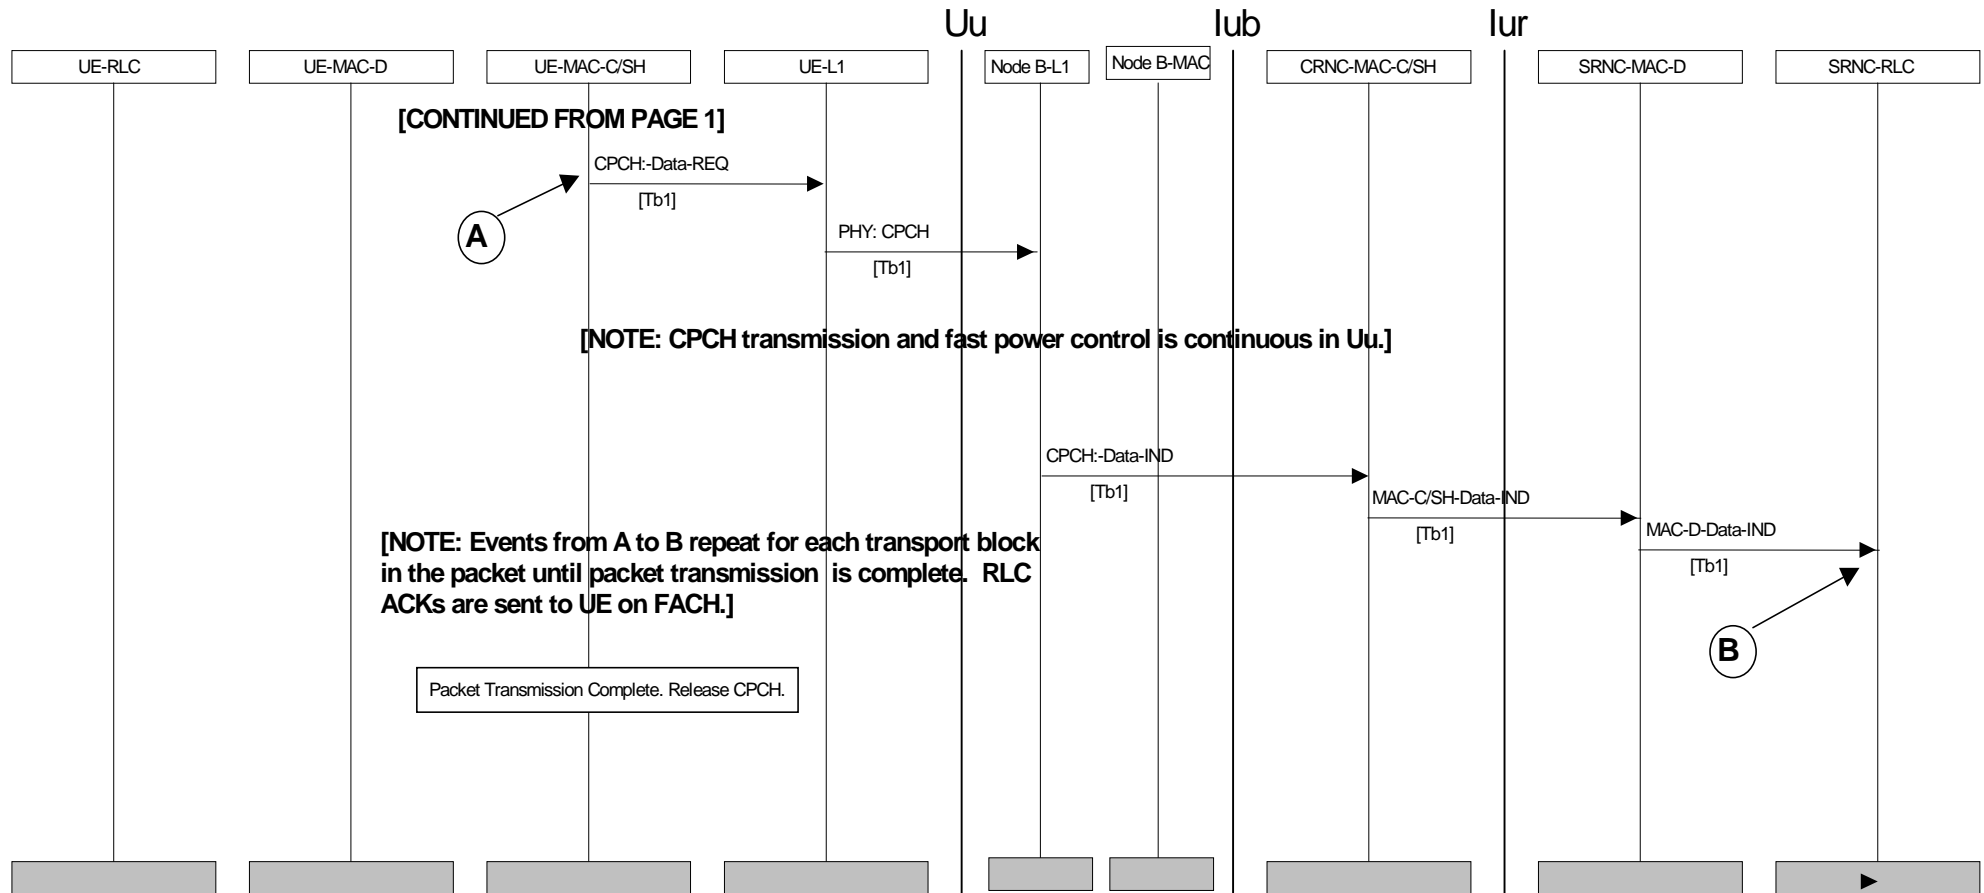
Uu Iub Iur

UE-RLC UE-MAC-D UE-MAC-C/SH UE-L1 Node B-L1 Node B-MAC CRNC-MAC-C/SH SRNC-MAC-D SRNC-RLC

[CONTINUED FROM PAGE 1]

CPCH:-Data-REQ
[Tb1]

A

PHY: CPCH
[Tb1]

[NOTE: CPCH transmission and fast power control is continuous in Uu.]

CPCH:-Data-IND
[Tb1]

MAC-C/SH-Data-IND
[Tb1]

MAC-D-Data-IND
[Tb1]

[NOTE: Events from A to B repeat for each transport block in the packet until packet transmission is complete. RLC ACKs are sent to UE on FACH.]

B

Packet Transmission Complete. Release CPCH.